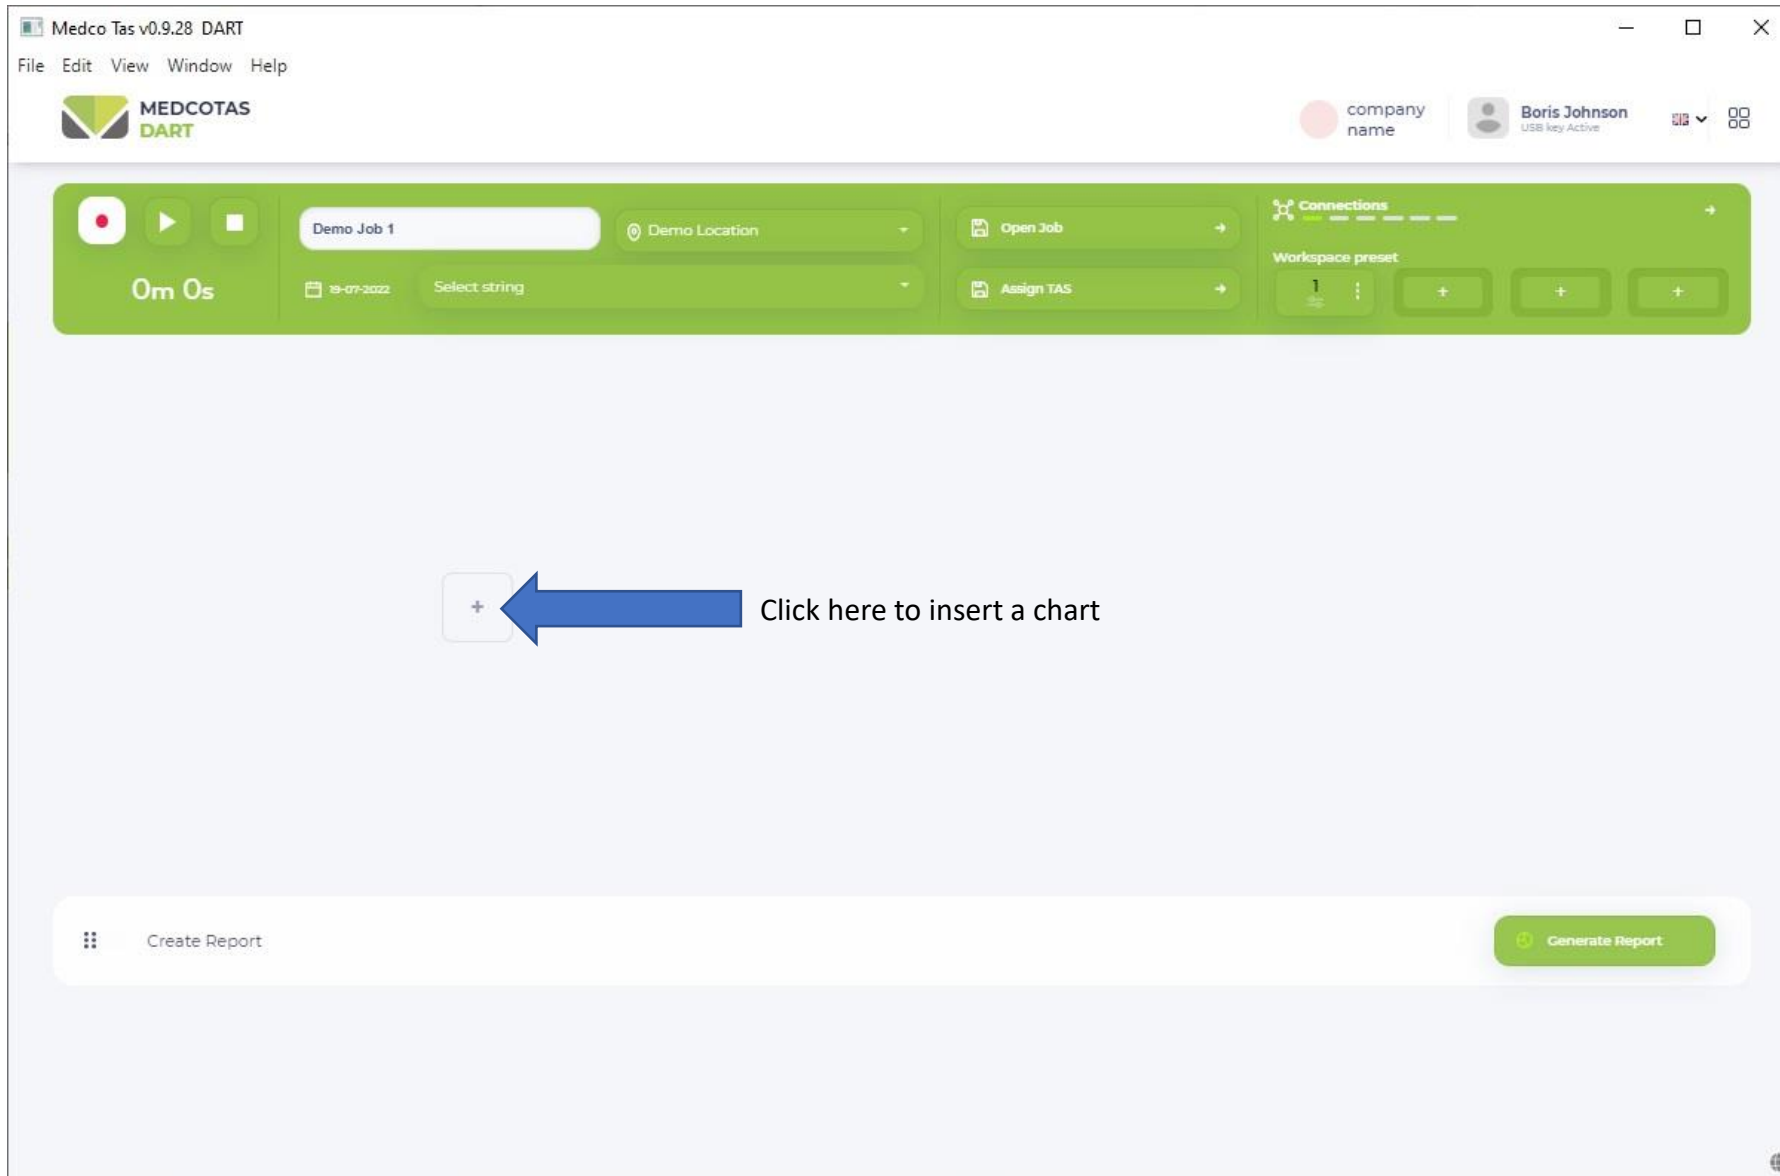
Medco Tas v0.9.28 DART

File Edit View Window Help

MEDCOTAS
DART

company name

Boris Johnson
USB key Active

0m 0s

Demo Job 1

Demo Location

19-07-2022

Select string

Open Job

Assign TAS

Connections

Workspace preset

1

+

+

+

+

Click here to insert a chart

Create Report

Generate Report